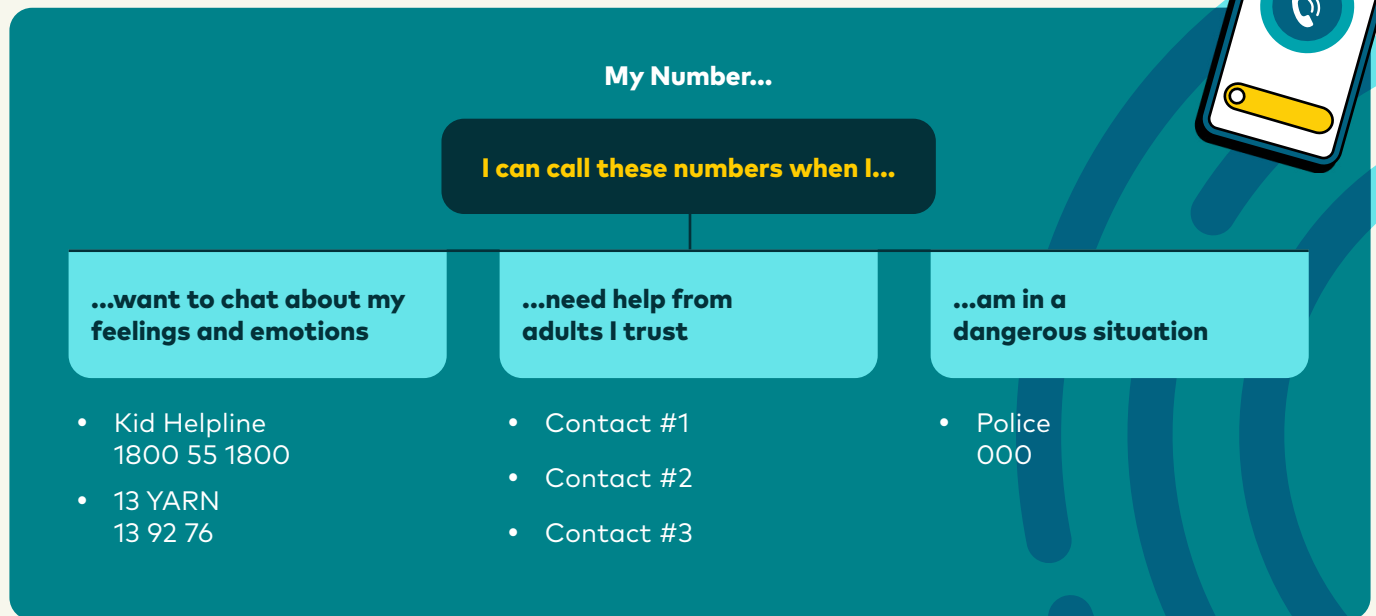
My Number...

I can call these numbers when I...

...want to chat about my feelings and emotions

- Kid Helpline
1800 55 1800
- 13 YARN
13 92 76

...need help from adults I trust

- Contact #1
- Contact #2
- Contact #3

...am in a dangerous situation

- Police
000